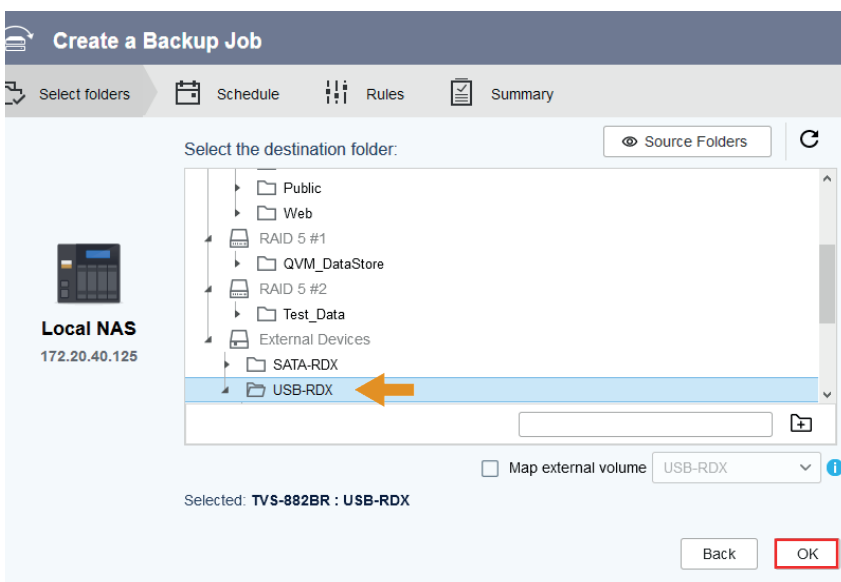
Create a Backup Job

Select folders

Schedule

Rules

Summary

Select the destination folder:

Source Folders

Public

Web

RAID 5 #1

QVM_DataStore

RAID 5 #2

Test_Data

External Devices

SATA-RDX

USB-RDX

Local NAS

172.20.40.125

Map external volume

USB-RDX

Selected: TVS-882BR : USB-RDX

Back

OK